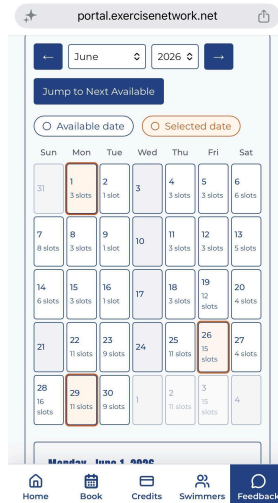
portal.exercisenetwork.net

←
June
2026
→

Jump to Next Available

Available date
Selected date

| Sun | Mon | Tue | Wed | Thu | Fri | Sat |
|---|---|---|---|---|---|---|
| 31 | 1 3 slots | 2 1 slot | 3 | 4 3 slots | 5 3 slots | 6 6 slots |
| 7 8 slots | 8 3 slots | 9 1 slot | 10 | 11 3 slots | 12 3 slots | 13 5 slots |
| 14 6 slots | 15 3 slots | 16 1 slot | 17 | 18 3 slots | 19 12 slots | 20 4 slots |
| 21 | 22 11 slots | 23 9 slots | 24 | 25 11 slots | 26 15 slots | 27 4 slots |
| 28 16 slots | 29 11 slots | 30 9 slots | 1 | 2 11 slots | 3 15 slots | 4 |

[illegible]

Home
Book
Credits
Swimmers
Feedback